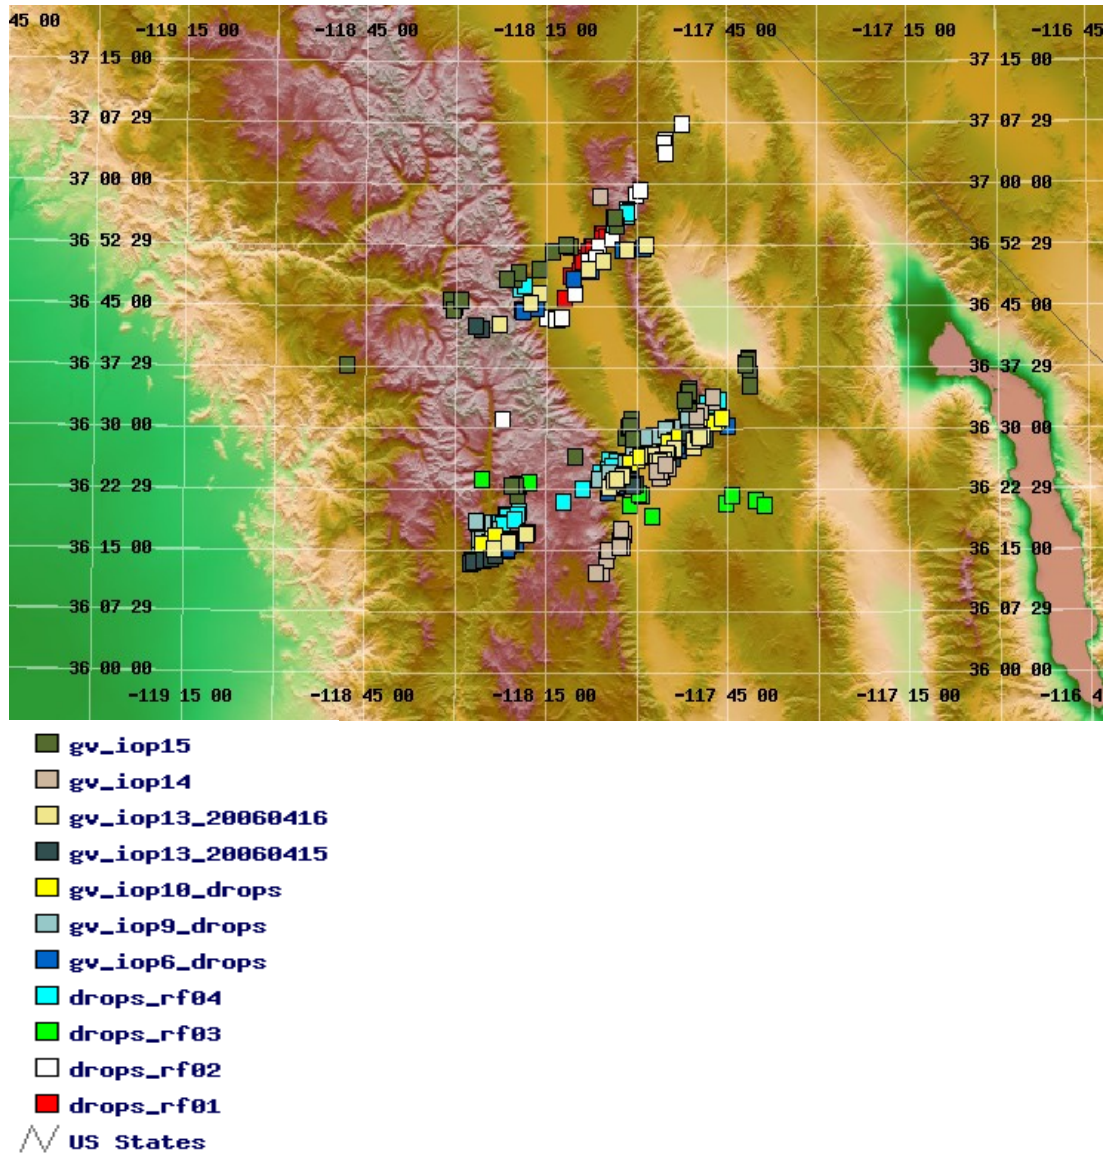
45 00
-119 15 00
-118 45 00
-118 15 00
-117 45 00
-117 15 00
-116 45

37 15 00
37 07 29
37 00 00
36 52 29
36 45 00
36 37 29
36 30 00
36 22 29
36 15 00
36 07 29
36 00 00

37 15 00
37 07 29
37 00 00
36 52 29
36 45 00
36 37 29
36 30 00
36 22 29
36 15 00
36 07 29
36 00 00

-119 15 00
-118 45 00
-118 15 00
-117 45 00
-117 15 00
-116 4

gv_iop15
gv_iop14
gv_iop13_20060416
gv_iop13_20060415
gv_iop10_drops
gv_iop9_drops
gv_iop6_drops
drops_rf04
drops_rf03
drops_rf02
drops_rf01
US States